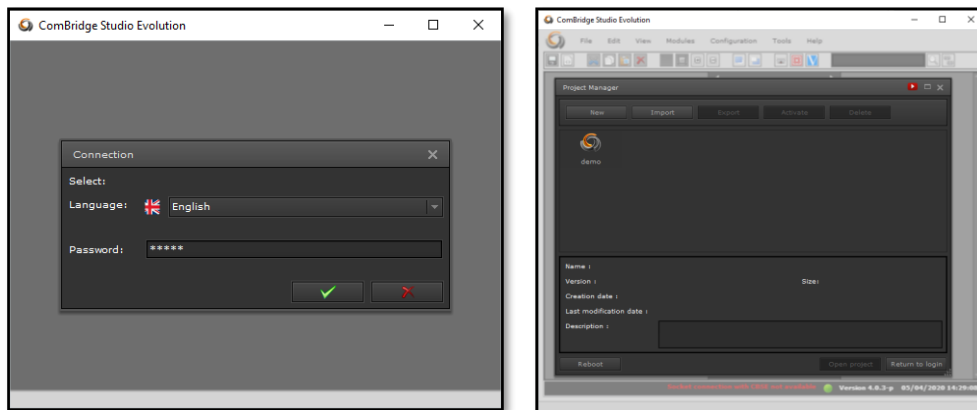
ComBridge Studio Evolution

Connection

Select:

Language: English

Password: *****

ComBridge Studio Evolution

File Edit View Modules Configuration Tools Help

Project Manager

New Import Export Activate Delete

demo

Name :

Version :

Size:

Creation date :

Last modification date :

Description :

Reboot

Open project Return to login

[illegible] Version 4.8.3-p 03/04/2020 14:29:08